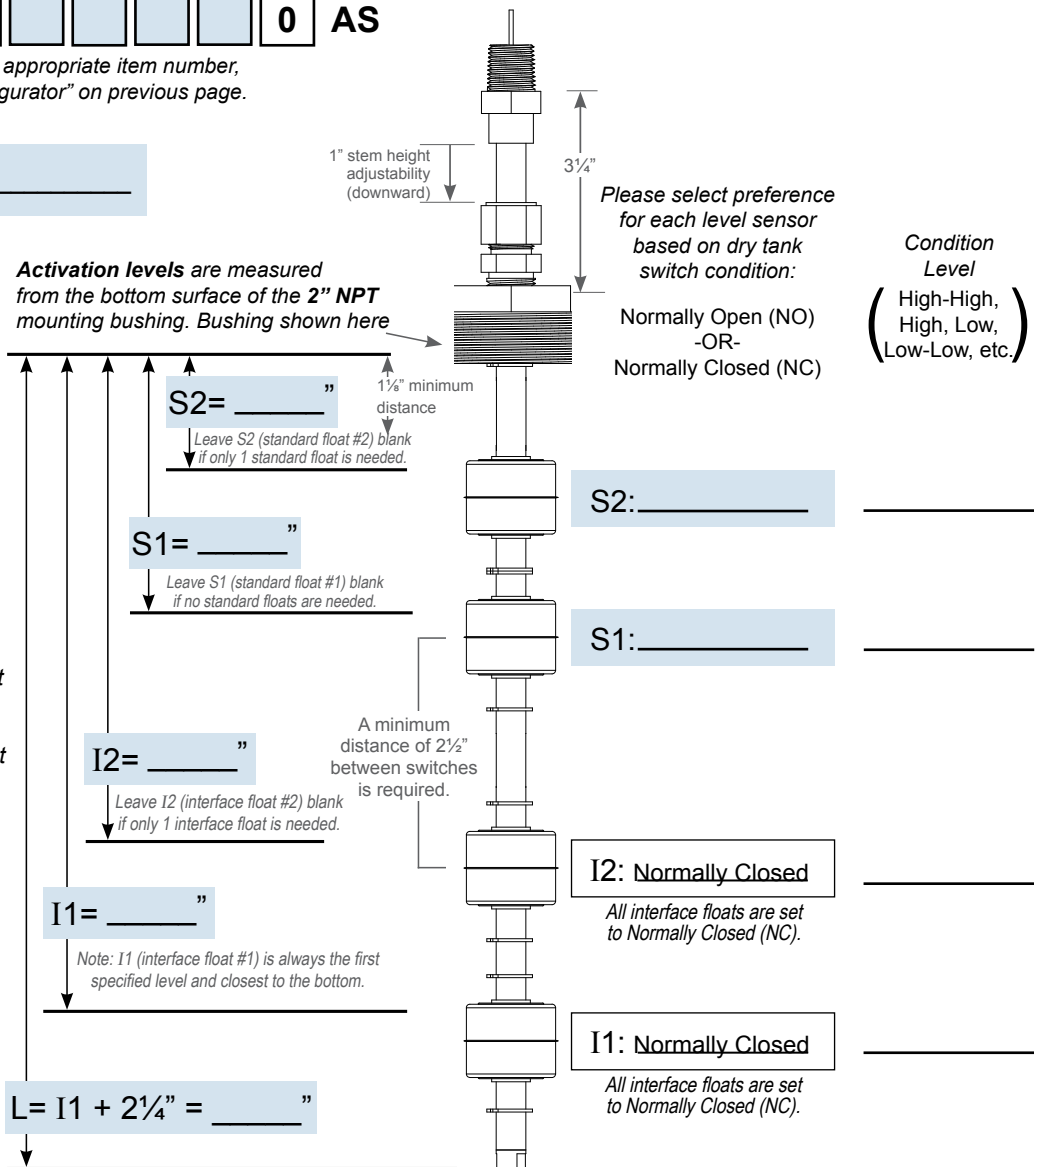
0 AS

appropriate item number, gurator" on previous page.

1" stem height adjustability (downward)

3¼"

Please select preference for each level sensor based on dry tank switch condition:

Normally Open (NO)
-OR-
Normally Closed (NC)

Condition Level
(High-High, High, Low, Low-Low, etc.)

**Activation levels** are measured from the bottom surface of the **2" NPT** mounting bushing. Bushing shown here

S2= _____"

1⅛" minimum distance

Leave S2 (standard float #2) blank if only 1 standard float is needed.

S2: __________ __________

S1= _____"

Leave S1 (standard float #1) blank if no standard floats are needed.

S1: __________ __________

t

t

A minimum distance of 2½" between switches is required.

I2= _____"

Leave I2 (interface float #2) blank if only 1 interface float is needed.

I2: Normally Closed __________

All interface floats are set to Normally Closed (NC).

I1= _____"

Note: I1 (interface float #1) is always the first specified level and closest to the bottom.

I1: Normally Closed __________

All interface floats are set to Normally Closed (NC).

L= I1 + 2¼" = _____"